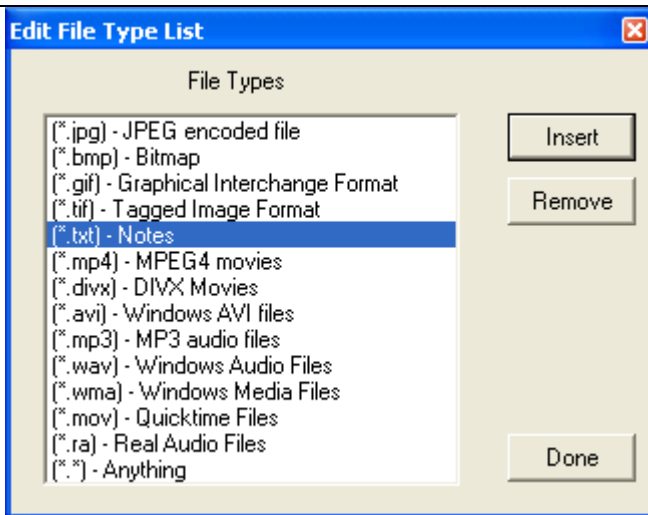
Edit File Type List

File Types

(*.jpg) - JPEG encoded file
(*.bmp) - Bitmap
(*.gif) - Graphical Interchange Format
(*.tif) - Tagged Image Format
(*.txt) - Notes
(*.mp4) - MPEG4 movies
(*.divx) - DIVX Movies
(*.avi) - Windows AVI files
(*.mp3) - MP3 audio files
(*.wav) - Windows Audio Files
(*.wma) - Windows Media Files
(*.mov) - Quicktime Files
(*.ra) - Real Audio Files
(*.*) - Anything

Insert

Remove

Done